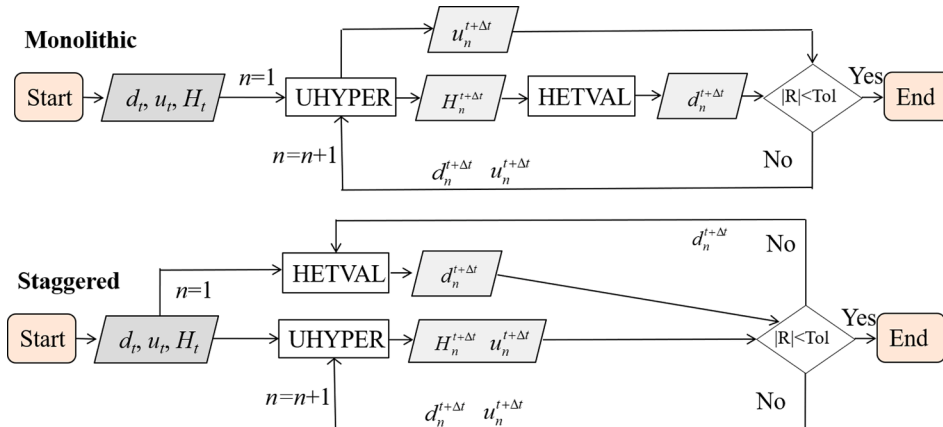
Monolithic

$u_n^{t+\Delta t}$

Start

$d_t, u_t, H_t$

$n$=1

UHYPER

$H_n^{t+\Delta t}$

HETVAL

$d_n^{t+\Delta t}$

|R|<Tol

Yes

End

$n$=$n$+1

$d_n^{t+\Delta t}$ $u_n^{t+\Delta t}$

No

$d_n^{t+\Delta t}$

No

Staggered

HETVAL

$d_n^{t+\Delta t}$

$n$=1

Start

$d_t, u_t, H_t$

UHYPER

$H_n^{t+\Delta t}$ $u_n^{t+\Delta t}$

|R|<Tol

Yes

End

$n$=$n$+1

$d_n^{t+\Delta t}$ $u_n^{t+\Delta t}$

No